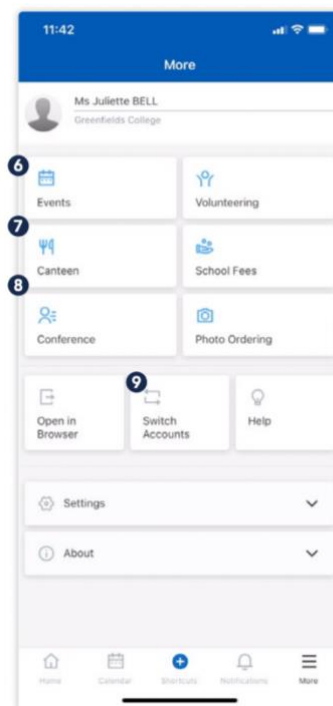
11:42

More

Ms Juliette BELL
Greenfields College

6
Events

Volunteering

7
Canteen

School Fees

8
Conference

Photo Ordering

Open in Browser

9
Switch Accounts

Help

Settings

About

Home Calendar Shortcuts Notifications More